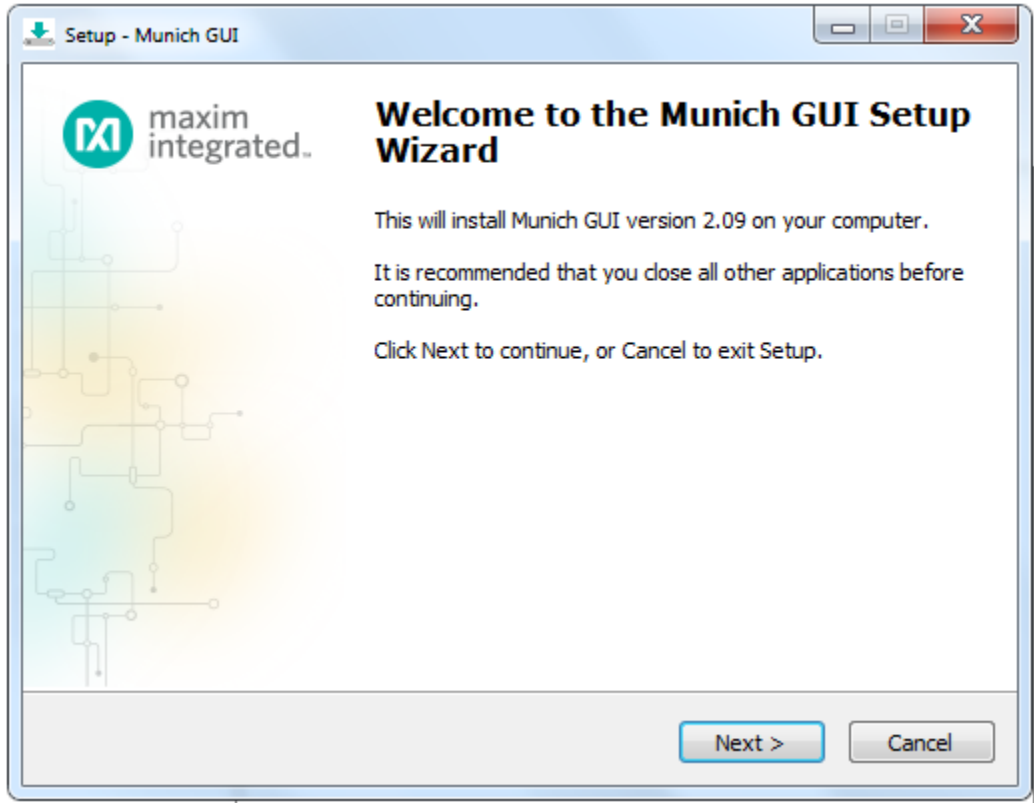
Setup - Munich GUI

maxim integrated.

Welcome to the Munich GUI Setup Wizard

This will install Munich GUI version 2.09 on your computer.

It is recommended that you close all other applications before continuing.

Click Next to continue, or Cancel to exit Setup.

Next >

Cancel